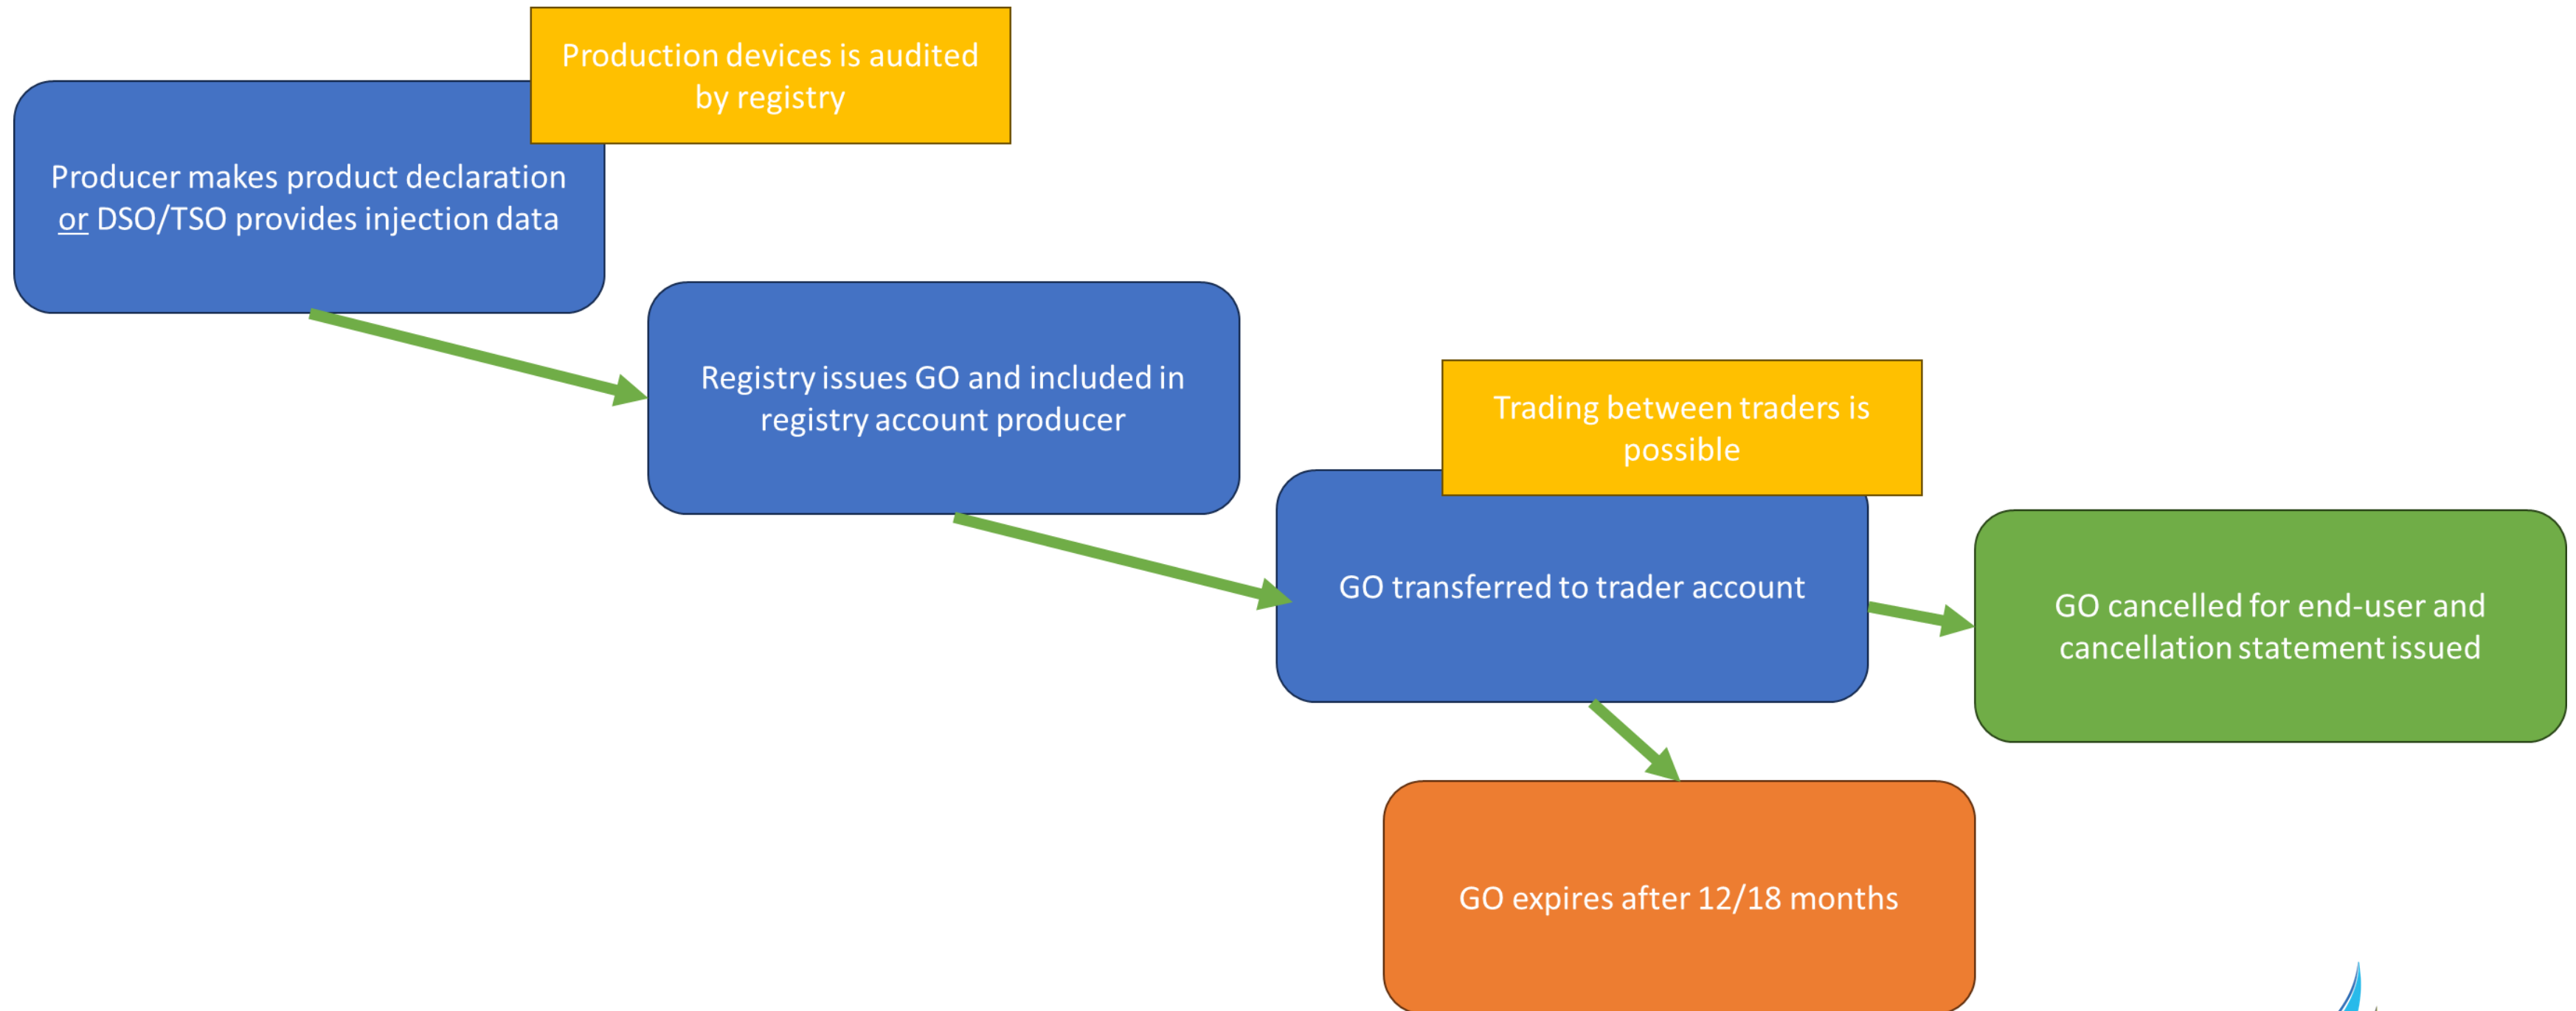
Production devices is audited by registry

Producer makes product declaration or DSO/TSO provides injection data

Registry issues GO and included in registry account producer

Trading between traders is possible

GO transferred to trader account

GO cancelled for end-user and cancellation statement issued

GO expires after 12/18 months